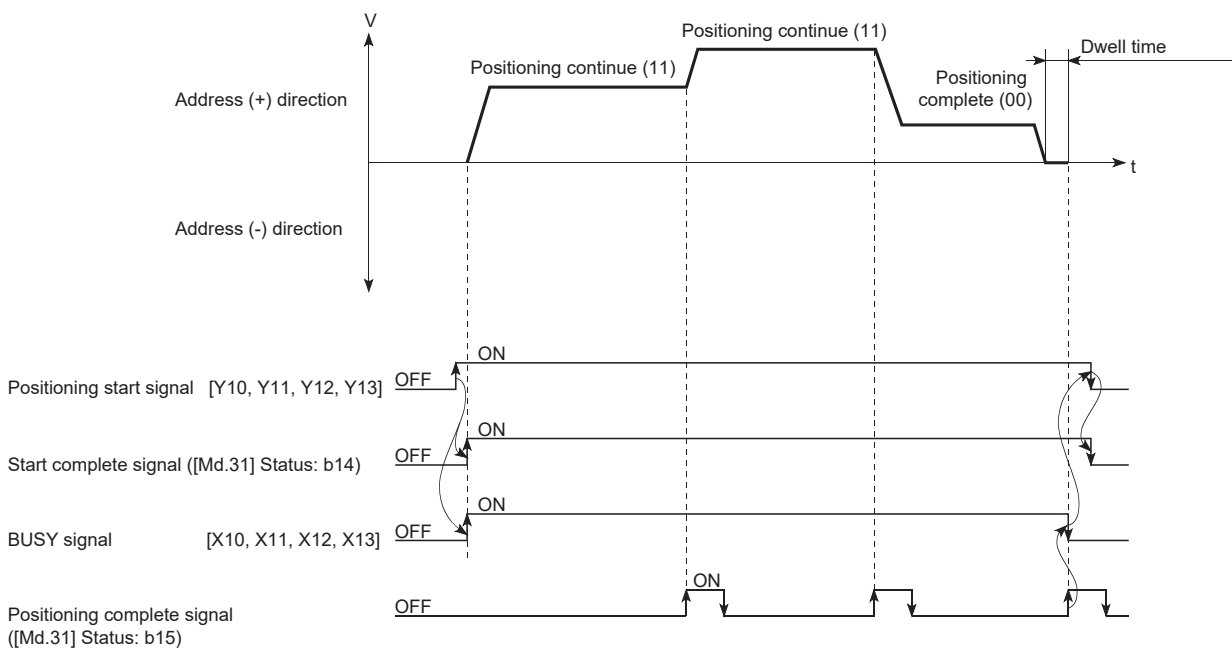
V

Positioning continue (11)

Dwell time

Positioning continue (11)

Positioning complete (00)

Address (+) direction

t

Address (-) direction

ON

Positioning start signal [Y10, Y11, Y12, Y13] OFF

ON

Start complete signal ([Md.31] Status: b14) OFF

ON

BUSY signal [X10, X11, X12, X13] OFF

ON

Positioning complete signal ([Md.31] Status: b15) OFF